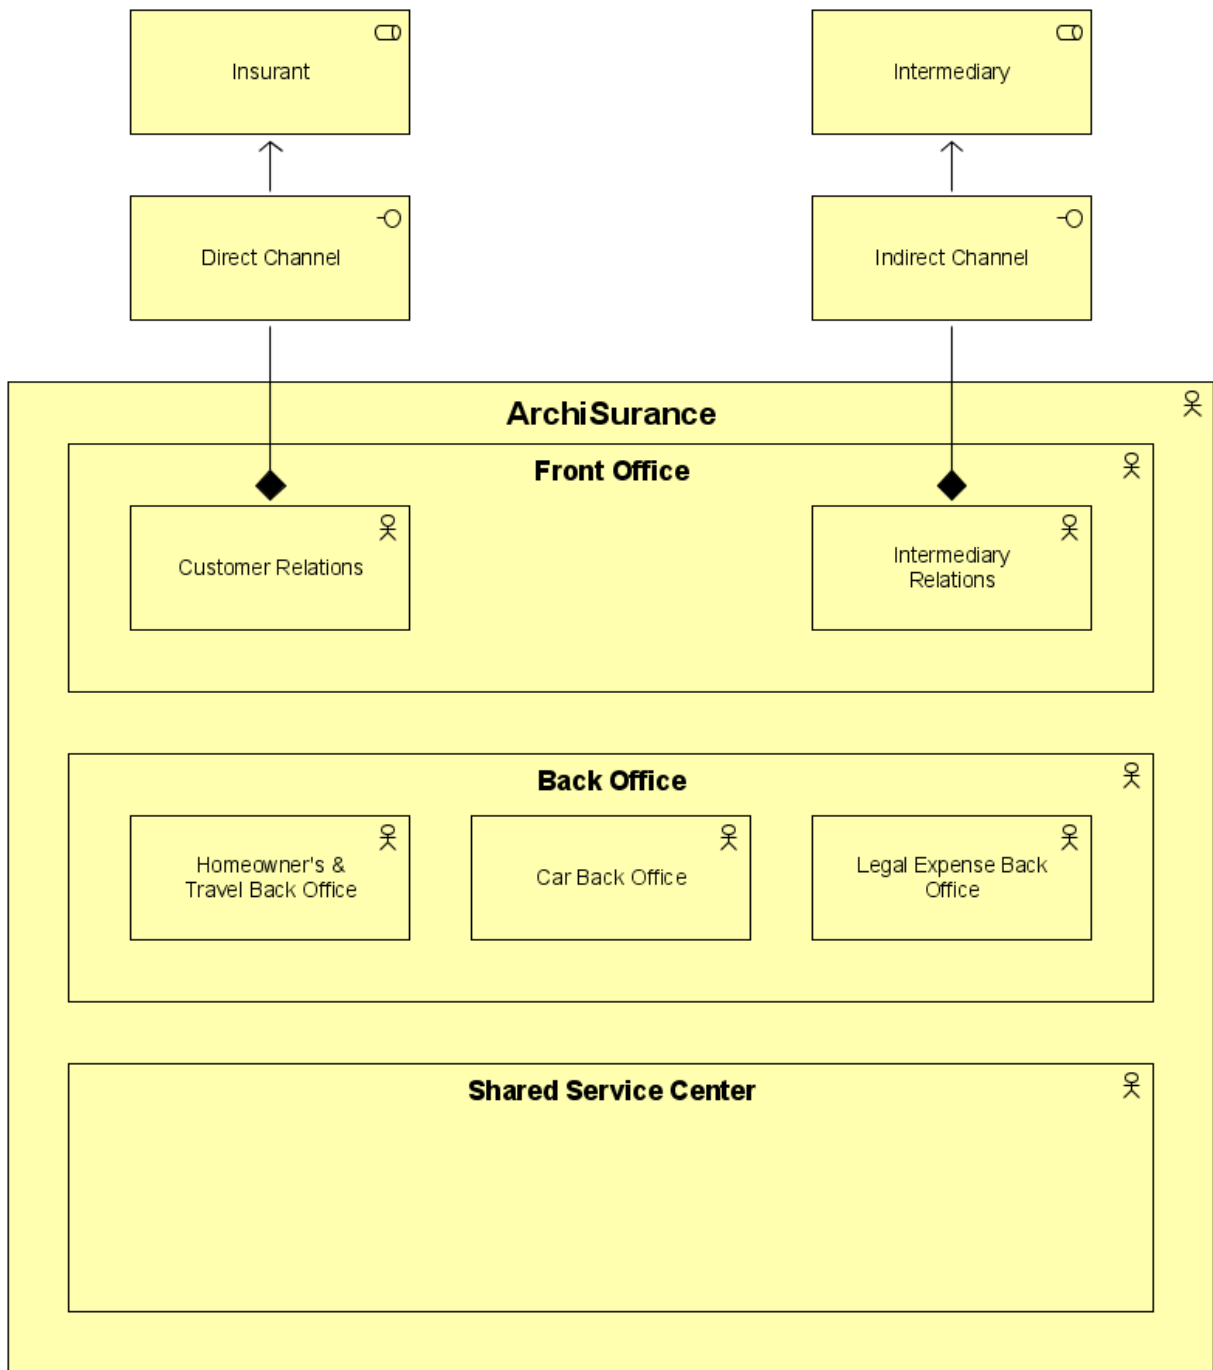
Insurant

Intermediary

Direct Channel

Indirect Channel

ArchiSurance

Front Office

Customer Relations

Intermediary Relations

Back Office

Homeowner's & Travel Back Office

Car Back Office

Legal Expense Back Office

Shared Service Center